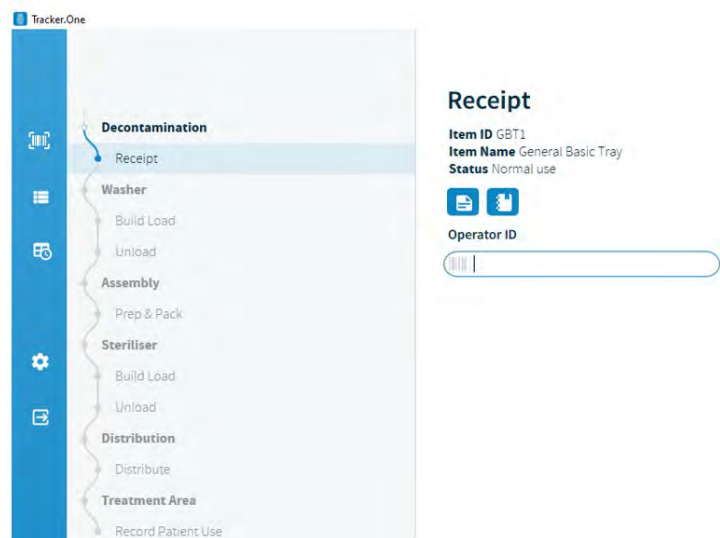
Tracker.One

Decontamination
Receipt
Washer
Build Load
Unload
Assembly
Prep & Pack
Steriliser
Build Load
Unload
Distribution
Distribute
Treatment Area
Record Patient Use

Receipt
**Item ID** GBT1
**Item Name** General Basic Tray
**Status** Normal use

Operator ID